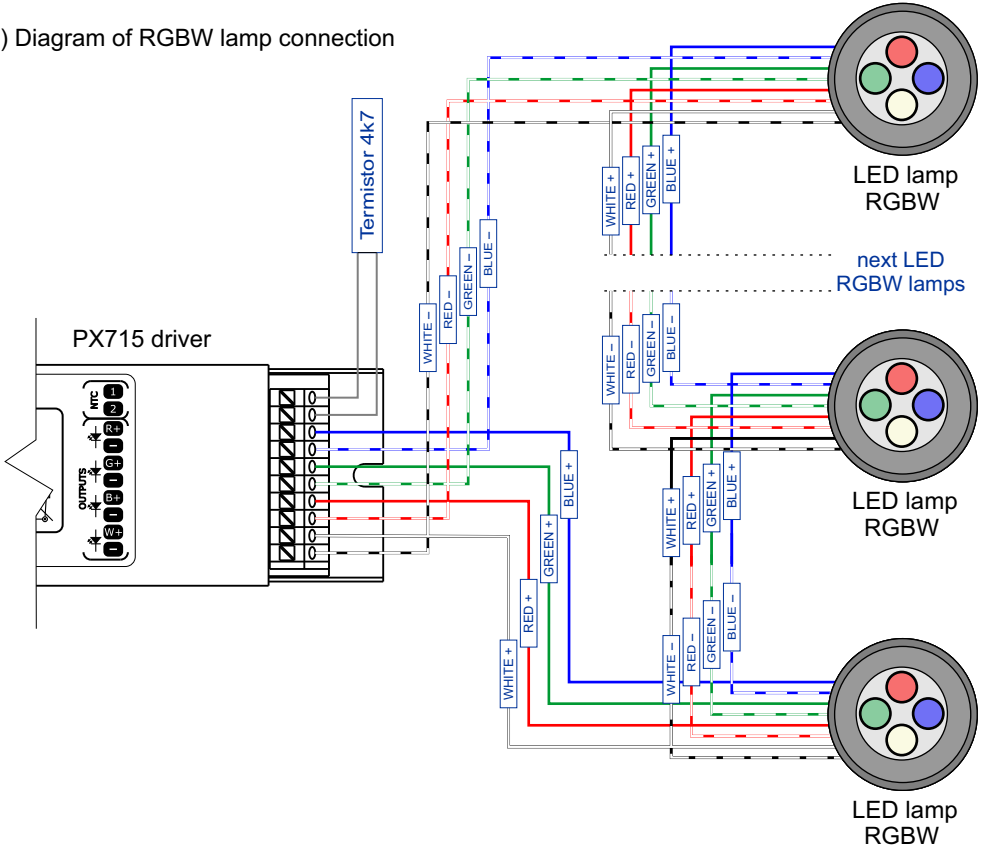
) Diagram of RGBW lamp connection

Termistor 4k7

PX715 driver

NTC
1
2
OUTPUTS
R+
–
G+
–
B+
–
W+
–

WHITE –
RED –
GREEN –
BLUE –

WHITE +
RED +
GREEN +
BLUE +

LED lamp
RGBW

next LED
RGBW lamps

WHITE –
RED –
GREEN –
BLUE –

LED lamp
RGBW

BLUE +
GREEN +
RED +
WHITE +

WHITE +
RED +
GREEN +
BLUE +

WHITE –
RED –
GREEN –
BLUE –

LED lamp
RGBW